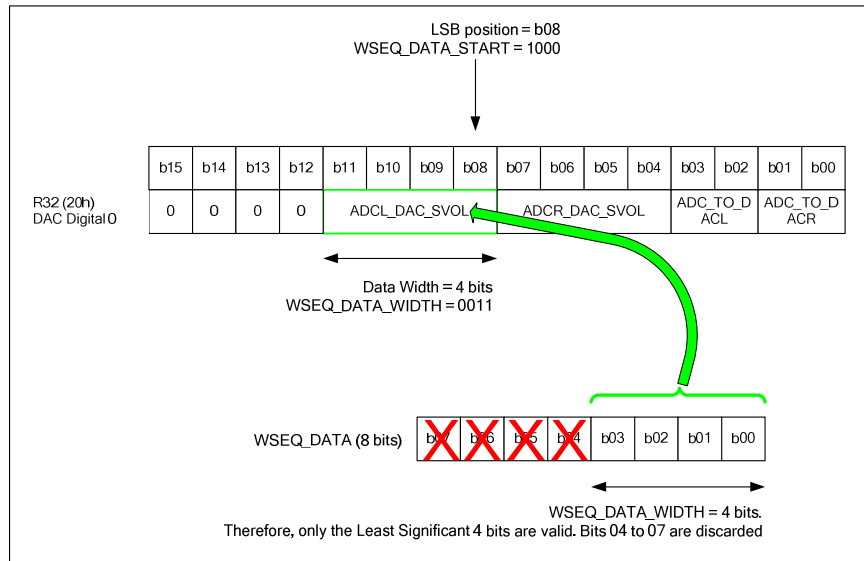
LSB position = b08
WSEQ_DATA_START = 1000

| | b15 | b14 | b13 | b12 | b11 | b10 | b09 | b08 | b07 | b06 | b05 | b04 | b03 | b02 | b01 | b00 |
|---|---|---|---|---|---|---|---|---|---|---|---|---|---|---|---|---|
| R32 (20h) DAC Digital 0 | 0 | 0 | 0 | 0 | ADCL_DAC_SVOL | | | | ADCR_DAC_SVOL | | | | ADC_TO_DACL | | ADC_TO_DACR | |

Data Width = 4 bits
WSEQ_DATA_WIDTH = 0011

WSEQ_DATA (8 bits)

| b07 | b06 | b05 | b04 | b03 | b02 | b01 | b00 |
|---|---|---|---|---|---|---|---|

WSEQ_DATA_WIDTH = 4 bits.
Therefore, only the Least Significant 4 bits are valid. Bits 04 to 07 are discarded